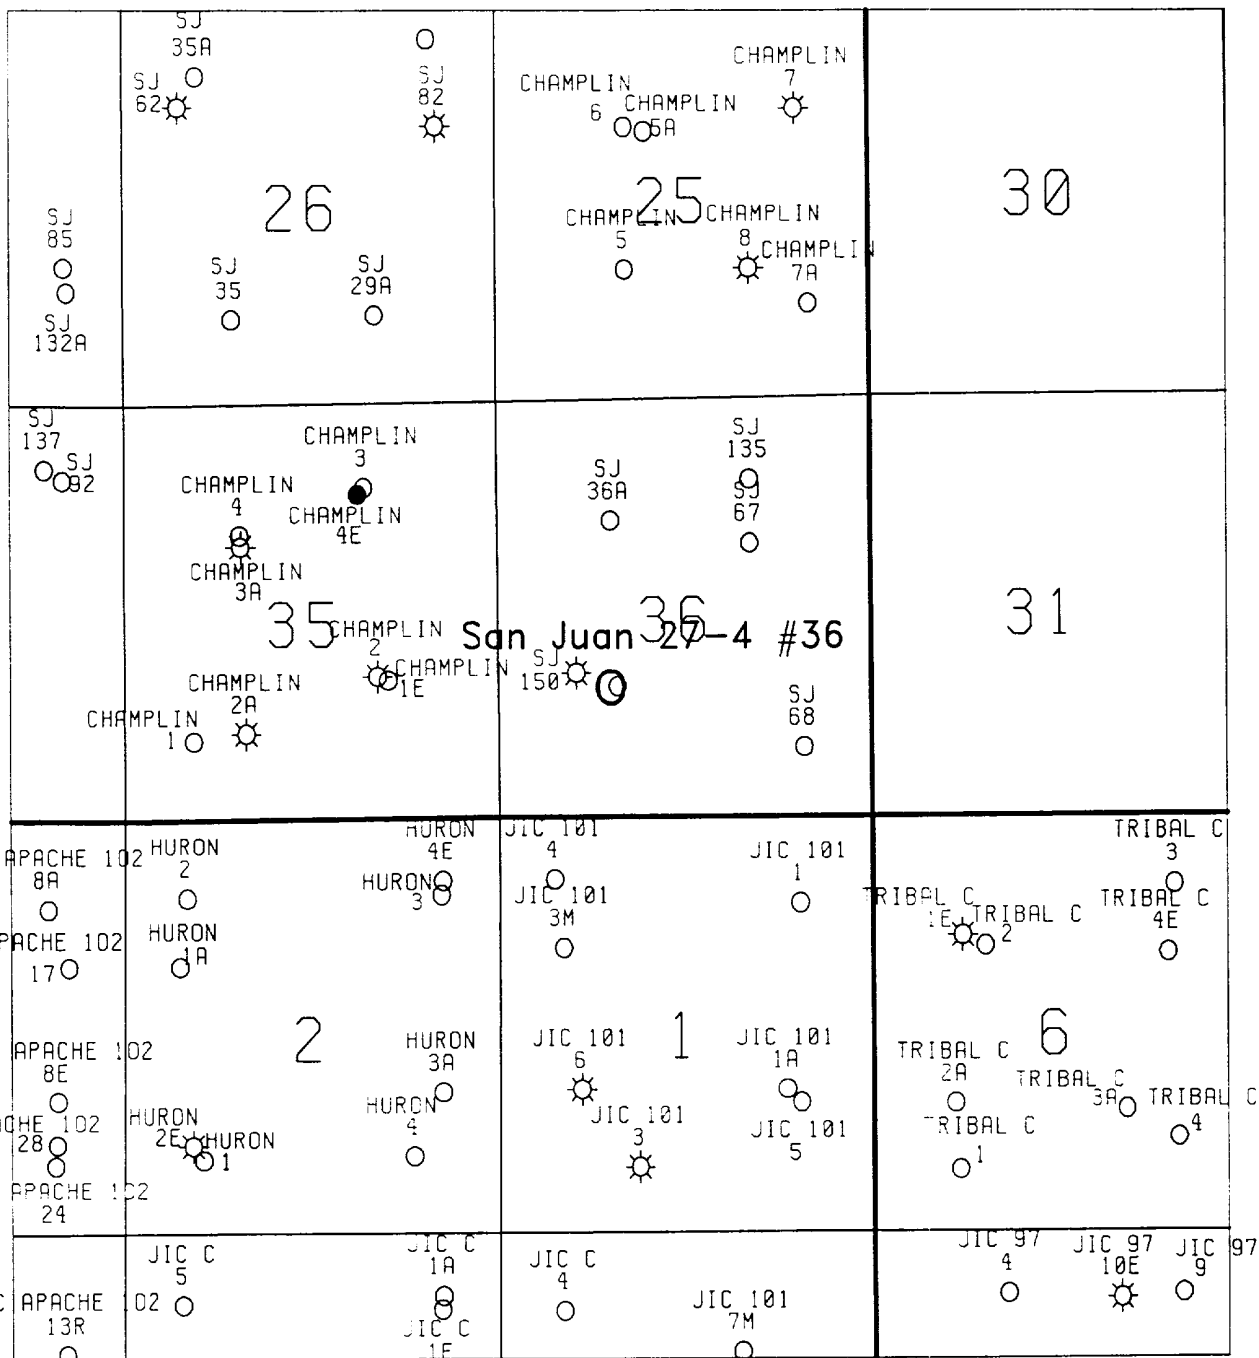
SJ
35A
SJ
62
SJ
82
CHAMPLIN
7
CHAMPLIN
6
CHAMPLIN
5A
26
25
30
SJ
85
SJ
132A
SJ
35
SJ
29A
CHAMPLIN
5
CHAMPLIN
8
CHAMPLIN
7A
SJ
137
SJ
92
CHAMPLIN
3
CHAMPLIN
4
CHAMPLIN
4E
CHAMPLIN
3A
SJ
36A
SJ
135
SJ
67
35
36
31
CHAMPLIN
2
San Juan 27-4 #36
CHAMPLIN
1E
SJ
150
CHAMPLIN
2A
CHAMPLIN
1
SJ
68
APACHE 102
8A
HURON
2
HURON
4E
HURON
3
JIC 101
4
JIC 101
3M
JIC 101
1
TRIBAL C
3
TRIBAL C
1E
TRIBAL C
2
TRIBAL C
4E
APACHE 102
17
HURON
1A
2
1
6
APACHE 102
8E
HURON
3A
JIC 101
6
JIC 101
1A
TRIBAL C
2A
TRIBAL C
3A
TRIBAL C
4
APACHE 102
28
HURON
2E
HURON
1
HURON
4
JIC 101
3
JIC 101
5
TRIBAL C
1
APACHE 102
24
JIC C
5
JIC C
1A
JIC C
4
JIC 97
4
JIC 97
10E
JIC
9
97
APACHE 102
13R
JIC C
1E
JIC 101
7M